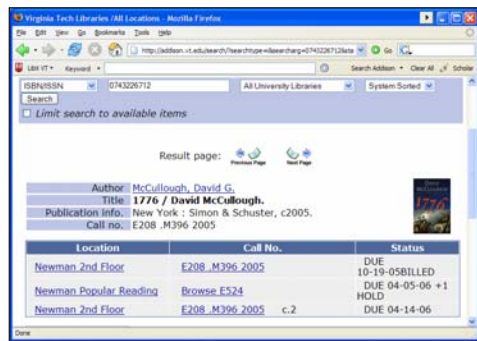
Virginia Tech Libraries /All Locations - Mozilla Firefox

File Edit View Go Bookmarks Tools Help

http://addison.vt.edu/search/?searchtype=i&searcharg=0743226712&sta Go

LibX VT Keyword Search Addison Clear All Scholar

ISBN/ISSN 0743226712 All University Libraries System Sorted

Search

Limit search to available items

Result page: Previous Page Next Page

| | |
|---|---|
| Author | McCullough, David G. |
| Title | 1776 / David McCullough. |
| Publication info. | New York : Simon & Schuster, c2005. |
| Call no. | E208 .M396 2005 |

| Location | Call No. | Status |
|---|---|---|
| Newman 2nd Floor | E208 .M396 2005 | DUE 10-19-05BILLED |
| Newman Popular Reading | Browse E524 | DUE 04-05-06 +1 HOLD |
| Newman 2nd Floor | E208 .M396 2005 c.2 | DUE 04-14-06 |

Done